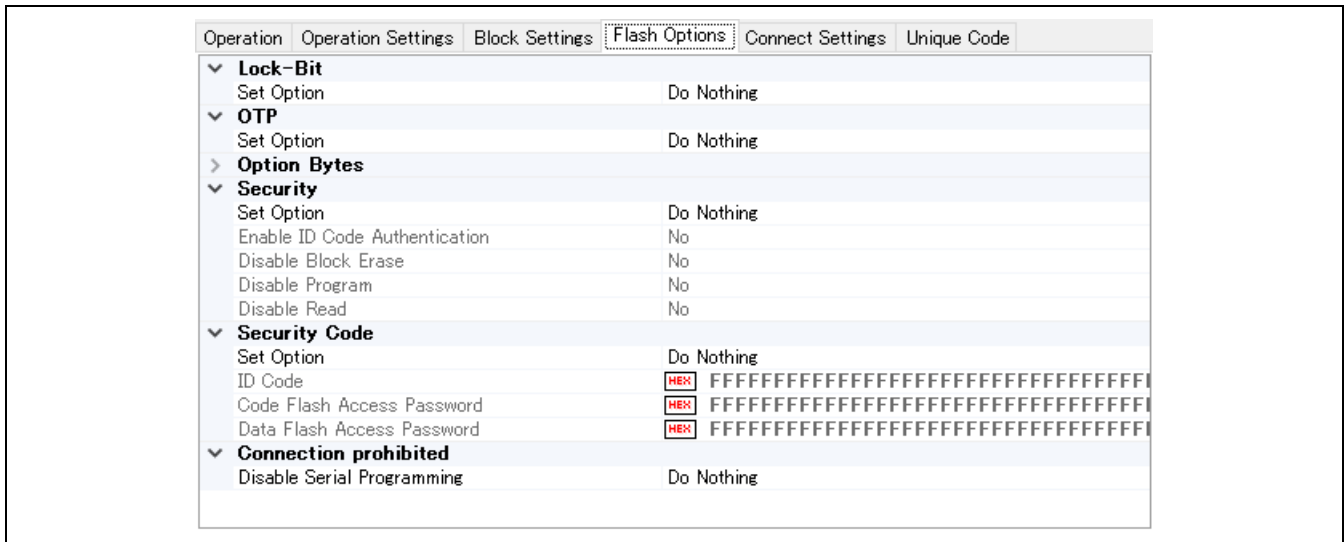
Operation | Operation Settings | Block Settings | Flash Options | Connect Settings | Unique Code

| | |
|---|---|
| **Lock-Bit** | |
| Set Option | Do Nothing |
| **OTP** | |
| Set Option | Do Nothing |
| **Option Bytes** | |
| **Security** | |
| Set Option | Do Nothing |
| Enable ID Code Authentication | No |
| Disable Block Erase | No |
| Disable Program | No |
| Disable Read | No |
| **Security Code** | |
| Set Option | Do Nothing |
| ID Code | HEX FFFFFFFFFFFFFFFFFFFFFFFFFFFFFFFF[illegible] |
| Code Flash Access Password | HEX FFFFFFFFFFFFFFFFFFFFFFFFFFFFFFFF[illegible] |
| Data Flash Access Password | HEX FFFFFFFFFFFFFFFFFFFFFFFFFFFFFFFF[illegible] |
| **Connection prohibited** | |
| Disable Serial Programming | Do Nothing |